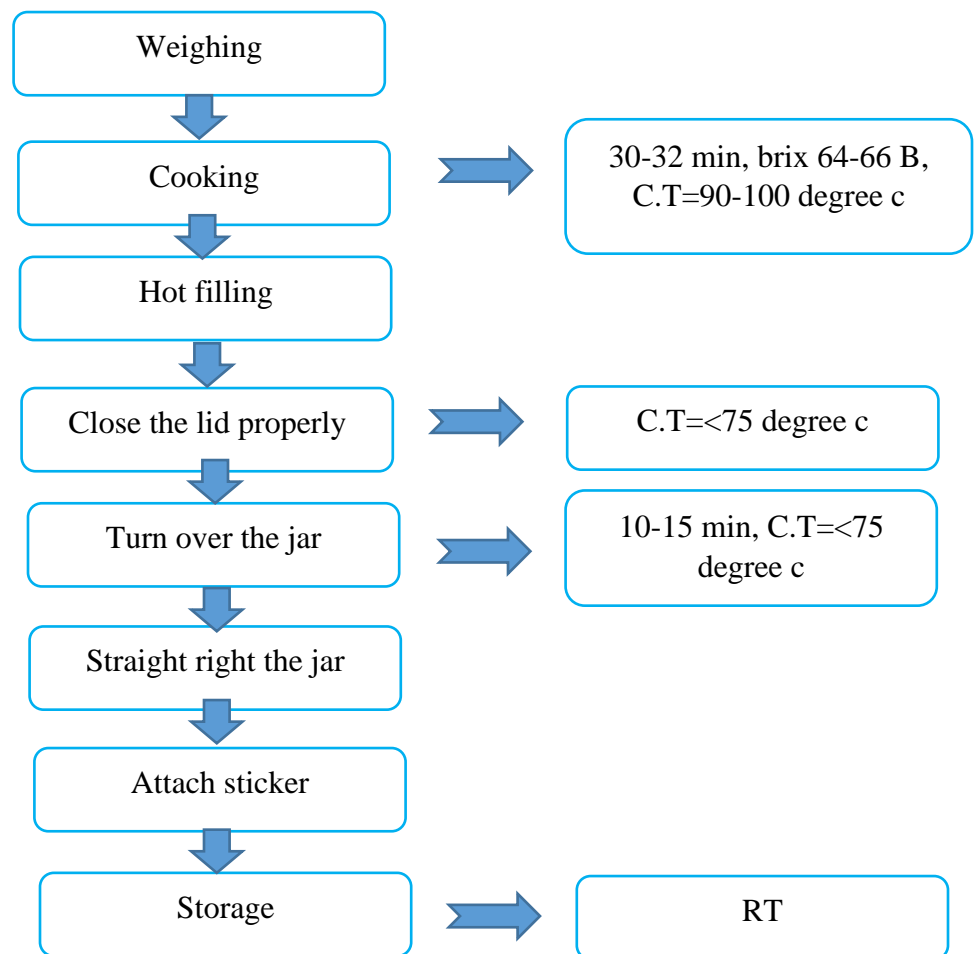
Weighing

Cooking

30-32 min, brix 64-66 B, C.T=90-100 degree c

Hot filling

Close the lid properly

C.T=<75 degree c

Turn over the jar

10-15 min, C.T=<75 degree c

Straight right the jar

Attach sticker

Storage

RT